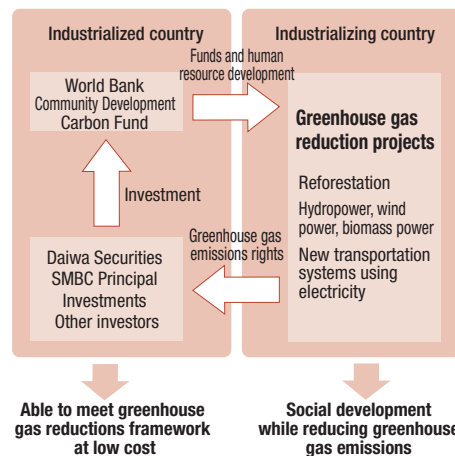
Industrialized country

World Bank
Community Development
Carbon Fund

Investment

Daiwa Securities
SMBC Principal Investments
Other investors

Funds and human resource development

Greenhouse gas emissions rights

Industrializing country

Greenhouse gas reduction projects

Reforestation
Hydropower, wind power, biomass power
New transportation systems using electricity

Able to meet greenhouse gas reductions framework at low cost

Social development while reducing greenhouse gas emissions